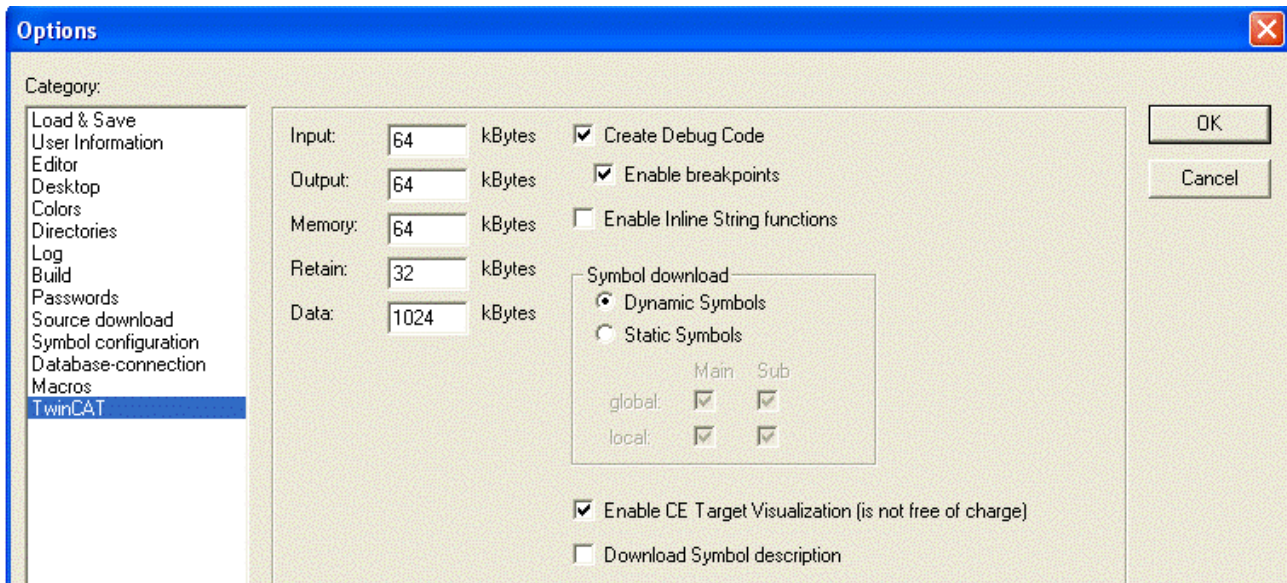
Options

Category:

Load & Save
User Information
Editor
Desktop
Colors
Directories
Log
Build
Passwords
Source download
Symbol configuration
Database-connection
Macros
TwinCAT

Input: 64 kBytes
Output: 64 kBytes
Memory: 64 kBytes
Retain: 32 kBytes
Data: 1024 kBytes

Create Debug Code
Enable breakpoints
Enable Inline String functions

Symbol download
Dynamic Symbols
Static Symbols

| | Main | Sub |
|---|---|---|
| global: | | |
| local: | | |

Enable CE Target Visualization (is not free of charge)
Download Symbol description

OK
Cancel